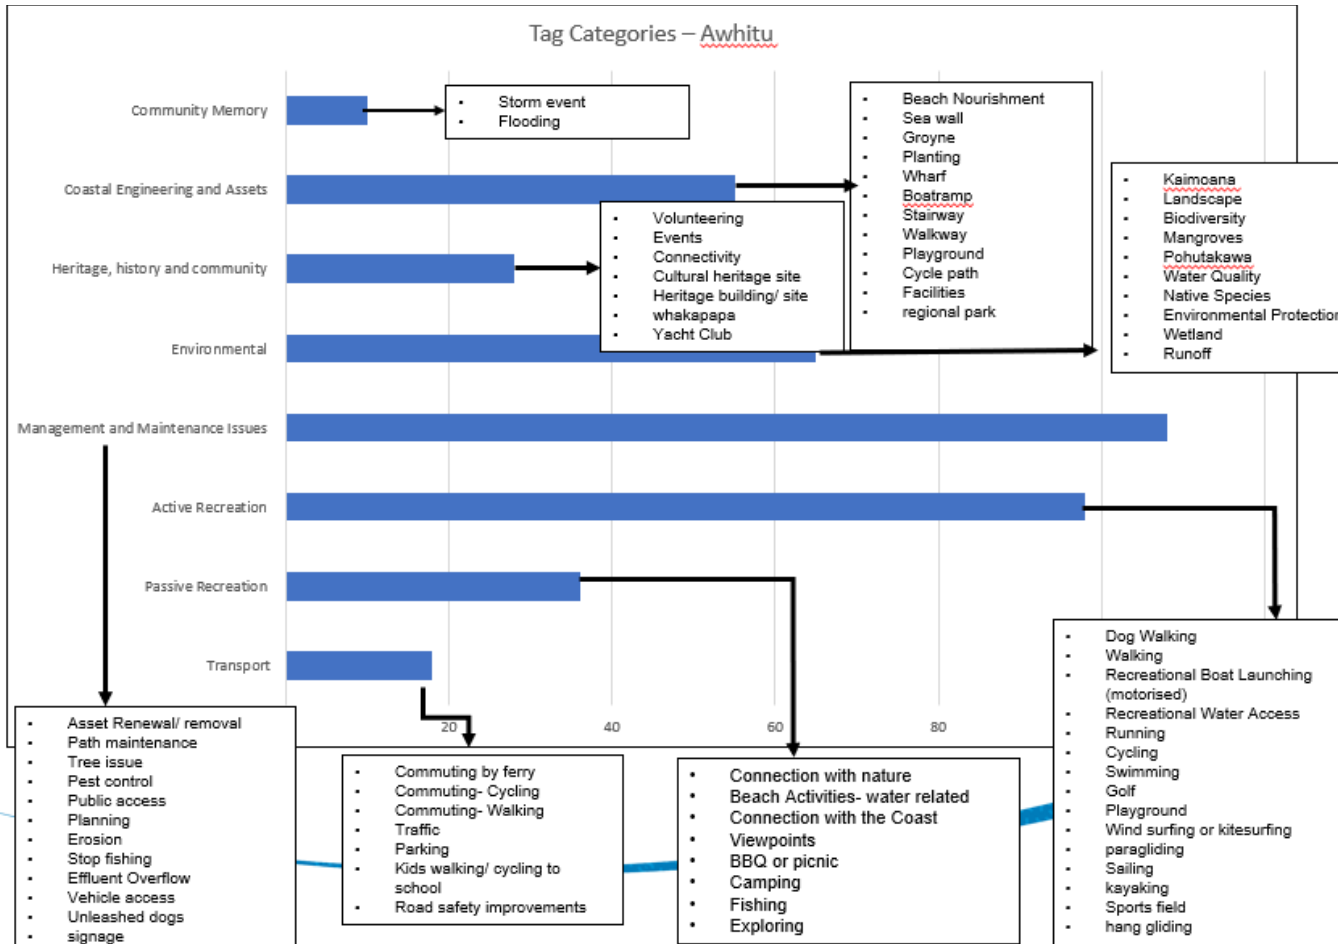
Tag Categories – Awhitu

Community Memory
Coastal Engineering and Assets
Heritage, history and community
Environmental
Management and Maintenance Issues
Active Recreation
Passive Recreation
Transport

20
40
60
80

- Storm event
- Flooding

- Beach Nourishment
- Sea wall
- Groyne
- Planting
- Wharf
- Boatramp
- Stairway
- Walkway
- Playground
- Cycle path
- Facilities
- regional park

- Volunteering
- Events
- Connectivity
- Cultural heritage site
- Heritage building/ site
- whakapapa
- Yacht Club

- Kaimoana
- Landscape
- Biodiversity
- Mangroves
- Pohutakawa
- Water Quality
- Native Species
- Environmental Protection
- Wetland
- Runoff

- Dog Walking
- Walking
- Recreational Boat Launching (motorised)
- Recreational Water Access
- Running
- Cycling
- Swimming
- Golf
- Playground
- Wind surfing or kitesurfing
- paragliding
- Sailing
- kayaking
- Sports field
- hang gliding

- Asset Renewal/ removal
- Path maintenance
- Tree issue
- Pest control
- Public access
- Planning
- Erosion
- Stop fishing
- Effluent Overflow
- Vehicle access
- Unleashed dogs
- signage

- Commuting by ferry
- Commuting- Cycling
- Commuting- Walking
- Traffic
- Parking
- Kids walking/ cycling to school
- Road safety improvements

- Connection with nature
- Beach Activities- water related
- Connection with the Coast
- Viewpoints
- BBQ or picnic
- Camping
- Fishing
- Exploring